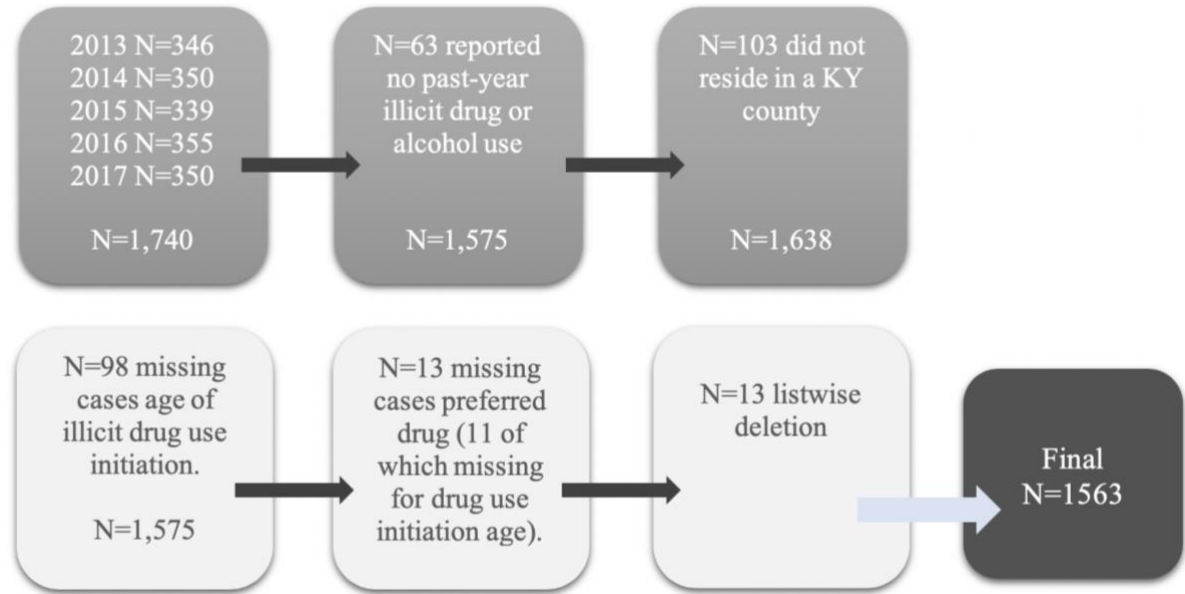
2013 N=346
2014 N=350
2015 N=339
2016 N=355
2017 N=350

N=1,740

N=63 reported no past-year illicit drug or alcohol use

N=1,575

N=103 did not reside in a KY county

N=1,638

N=98 missing cases age of illicit drug use initiation.

N=1,575

N=13 missing cases preferred drug (11 of which missing for drug use initiation age).

N=13 listwise deletion

Final N=1563